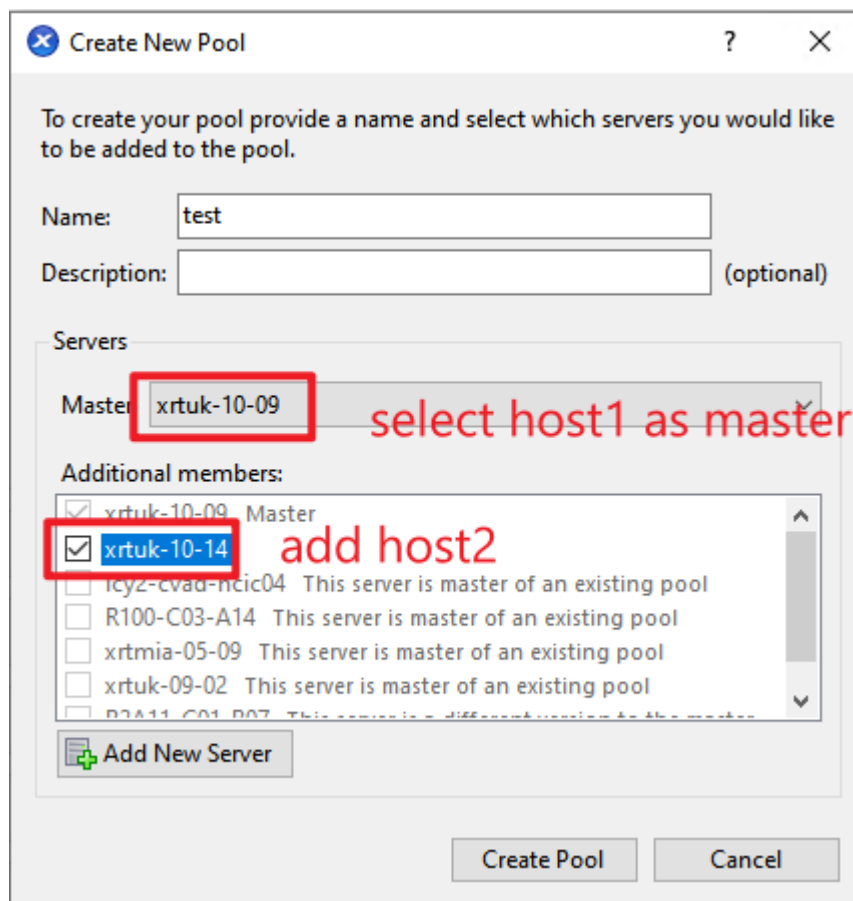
Create New Pool

?

To create your pool provide a name and select which servers you would like to be added to the pool.

Name: test

Description: (optional)

Servers

Master xrtuk-10-09

select host1 as master

Additional members:

xrtuk-10-09 Master

xrtuk-10-14

add host2

lcy2-cvad-hcic04 This server is master of an existing pool

R100-C03-A14 This server is master of an existing pool

xrtmia-05-09 This server is master of an existing pool

xrtuk-09-02 This server is master of an existing pool

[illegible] This server is a different version to the master

Add New Server

Create Pool

Cancel